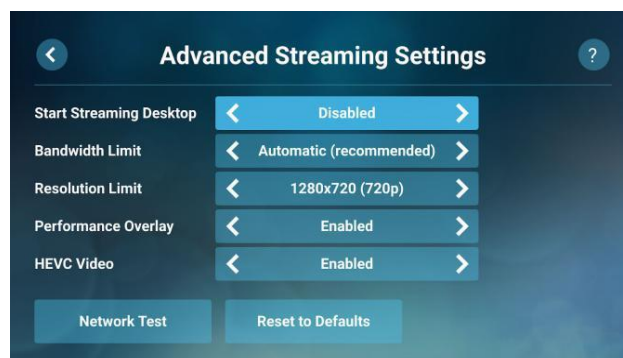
Advanced Streaming Settings

?

| | |
|---|---|
| Start Streaming Desktop | Disabled |
| Bandwidth Limit | Automatic (recommended) |
| Resolution Limit | 1280x720 (720p) |
| Performance Overlay | Enabled |
| HEVC Video | Enabled |

Network Test

Reset to Defaults